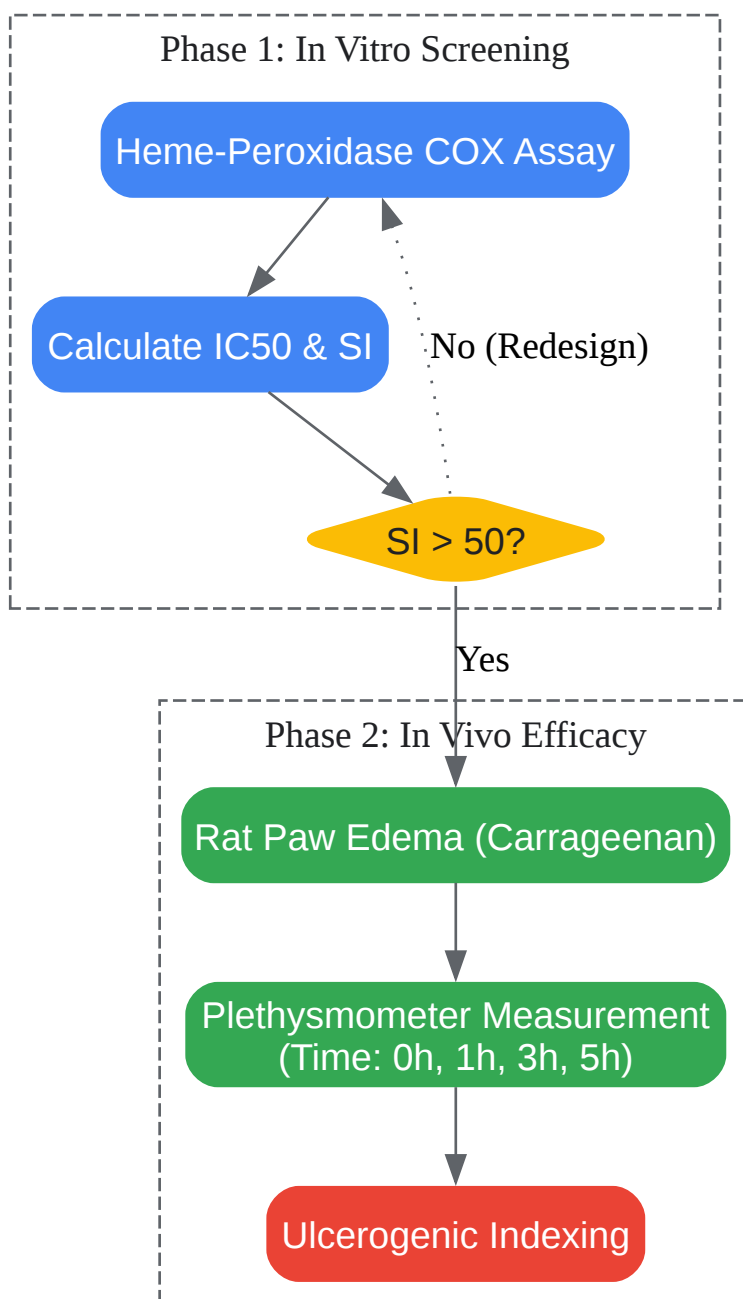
Phase 1: In Vitro Screening

Heme-Peroxidase COX Assay

Calculate IC50 & SI

No (Redesign)

SI > 50?

Yes

Phase 2: In Vivo Efficacy

Rat Paw Edema (Carrageenan)

Plethysmometer Measurement (Time: 0h, 1h, 3h, 5h)

Ulcerogenic Indexing